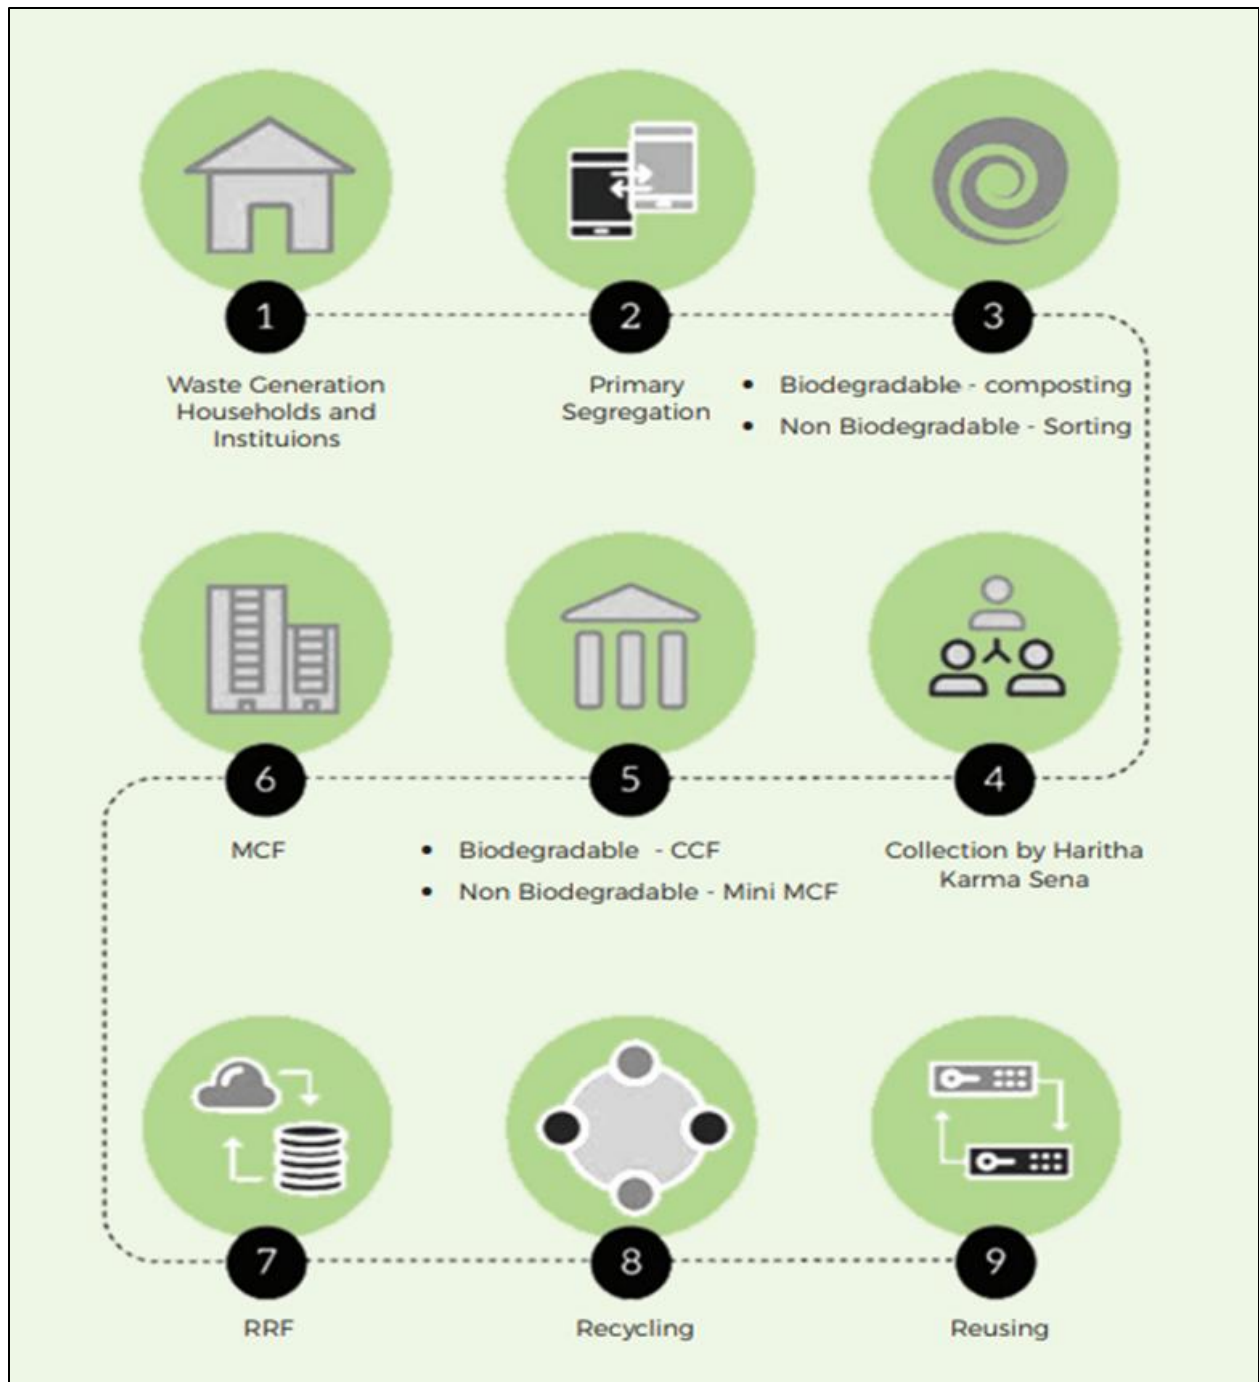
1
Waste Generation Households and Instituions

2
Primary Segregation

3
• Biodegradable - composting
• Non Biodegradable - Sorting

6
MCF

5
• Biodegradable - CCF
• Non Biodegradable - Mini MCF

4
Collection by Haritha Karma Sena

7
RRF

8
Recycling

9
Reusing